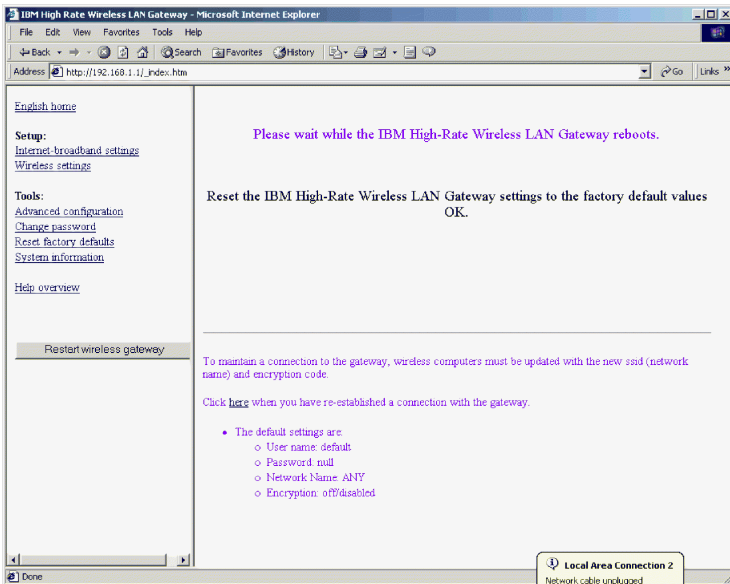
IBM High Rate Wireless LAN Gateway - Microsoft Internet Explorer

File Edit View Favorites Tools Help

Back Search Favorites History

Address http://192.168.1.1/_index.htm

Go Links

English home

Setup:
Internet-broadband settings
Wireless settings

Tools:
Advanced configuration
Change password
Reset factory defaults
System information

Help overview

Restart wireless gateway

Please wait while the IBM High-Rate Wireless LAN Gateway reboots.

Reset the IBM High-Rate Wireless LAN Gateway settings to the factory default values OK.

To maintain a connection to the gateway, wireless computers must be updated with the new ssid (network name) and encryption code.

Click here when you have re-established a connection with the gateway.

- The default settings are:
  - User name: default
  - Password: null
  - Network Name: ANY
  - Encryption: off/disabled

Done

Local Area Connection 2
Network cable unplugged